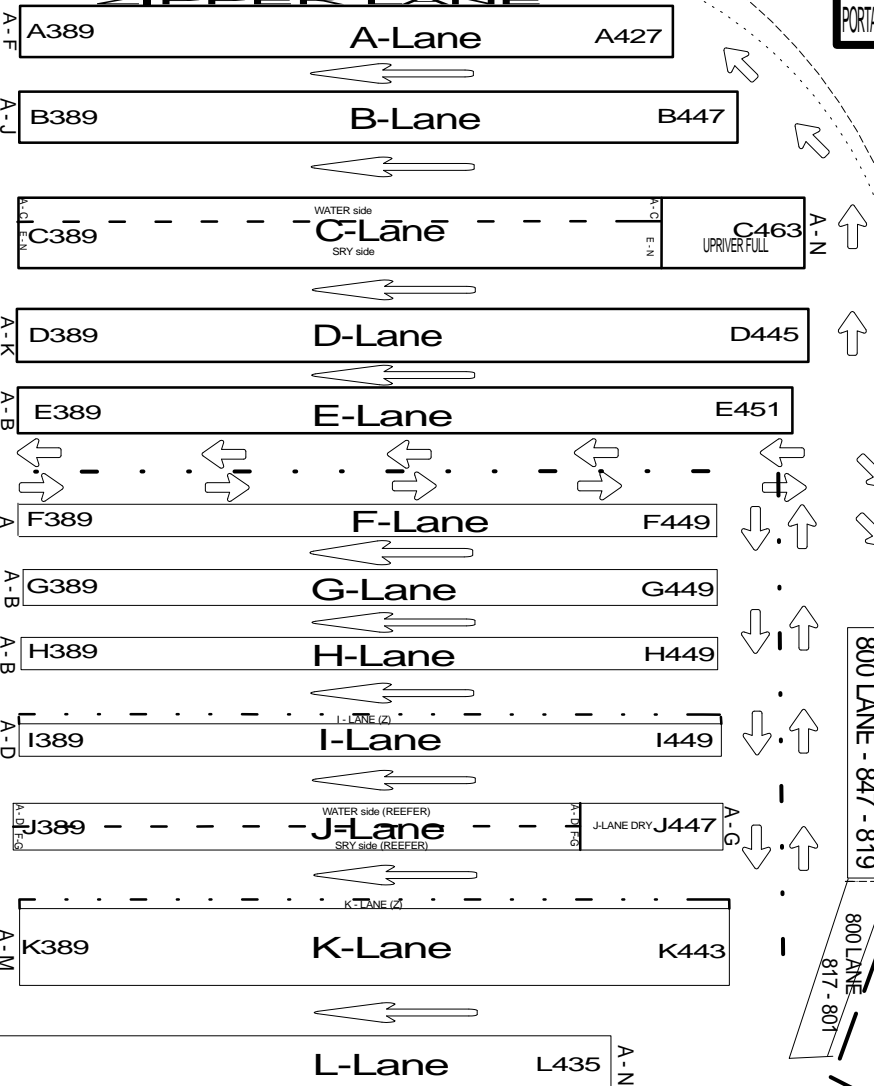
ZIPPER LANE

PORTA

A - F A389 A-Lane A427

A - J B389 B-Lane B447

A - C E - N C389 WATER side C-Lane SRY side A - C E - N C463 UPRIVER FULL A - N

A - K D389 D-Lane D445

A - B E389 E-Lane E451

A F389 F-Lane F449

A - B G389 G-Lane G449

A - B H389 H-Lane H449

I - LANE (Z)

A - D I389 I-Lane I449

A - D F-G J389 WATER side (REEFER) J-Lane SRY side (REEFER) A - D F-G J-LANE DRY J447 A - G

K - LANE (Z)

A - M K389 K-Lane K443

L-Lane L435 A - N

800 LANE - 847 - 819

800 LANE 817 - 801